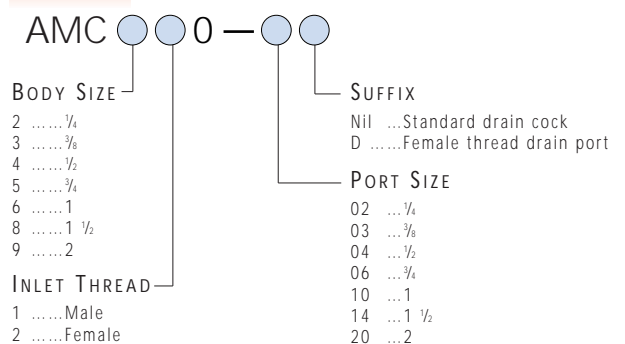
AMC ○○0 — ○○

BODY SIZE
2 ……$\frac{1}{4}$
3 ……$\frac{3}{8}$
4 ……$\frac{1}{2}$
5 ……$\frac{3}{4}$
6 ……1
8 ……1 $\frac{1}{2}$
9 ……2

INLET THREAD
1 ……Male
2 ……Female

SUFFIX
Nil …Standard drain cock
D ……Female thread drain port

PORT SIZE
02 …$\frac{1}{4}$
03 …$\frac{3}{8}$
04 …$\frac{1}{2}$
06 …$\frac{3}{4}$
10 …1
14 …1 $\frac{1}{2}$
20 …2